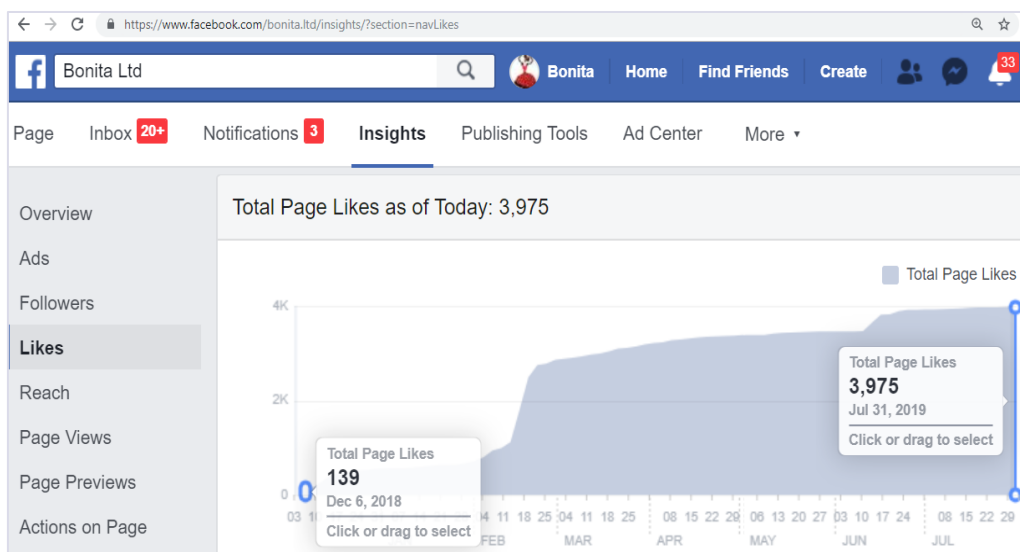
https://www.facebook.com/bonita.ltd/insights/?section=navLikes

Bonita Ltd

Bonita Home Find Friends Create 33

Page Inbox 20+ Notifications 3 Insights Publishing Tools Ad Center More ▾

Overview
Ads
Followers
Likes
Reach
Page Views
Page Previews
Actions on Page

Total Page Likes as of Today: 3,975

Total Page Likes

4K
2K
0

Total Page Likes
3,975
Jul 31, 2019
Click or drag to select

Total Page Likes
139
Dec 6, 2018
Click or drag to select

03 1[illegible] 04 11 18 25 04 11 18 25 08 15 22 29 06 13 20 27 03 10 17 24 08 15 22 29
FEB MAR APR MAY JUN JUL